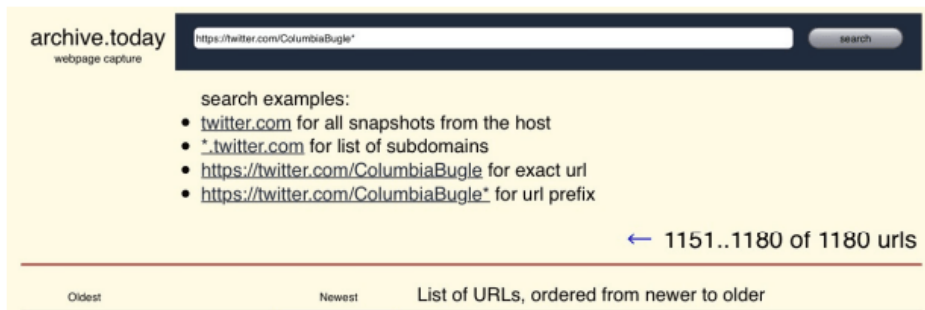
archive.today
webpage capture

https://twitter.com/ColumbiaBugle*

search

search examples:
- twitter.com for all snapshots from the host
- *.twitter.com for list of subdomains
- https://twitter.com/ColumbiaBugle for exact url
- https://twitter.com/ColumbiaBugle* for url prefix

← 1151..1180 of 1180 urls

Oldest

Newest

List of URLs, ordered from newer to older